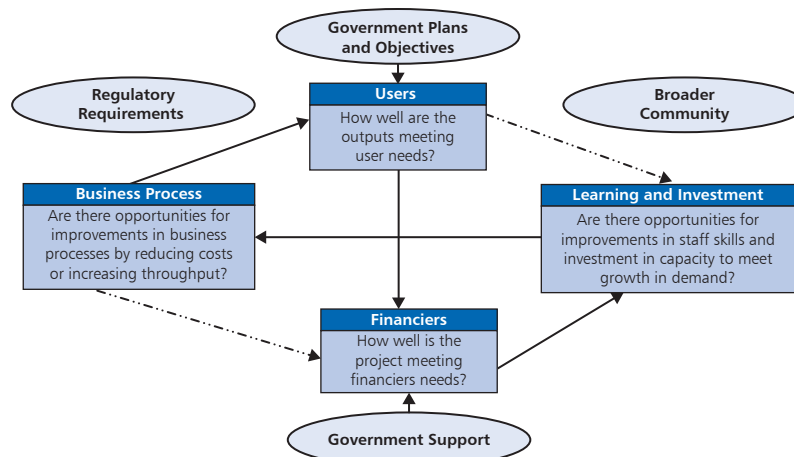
Government Plans and Objectives

Regulatory Requirements

Users
How well are the outputs meeting user needs?

Broader Community

Business Process
Are there opportunities for improvements in business processes by reducing costs or increasing throughput?

Learning and Investment
Are there opportunities for improvements in staff skills and investment in capacity to meet growth in demand?

Financiers
How well is the project meeting financiers needs?

Government Support